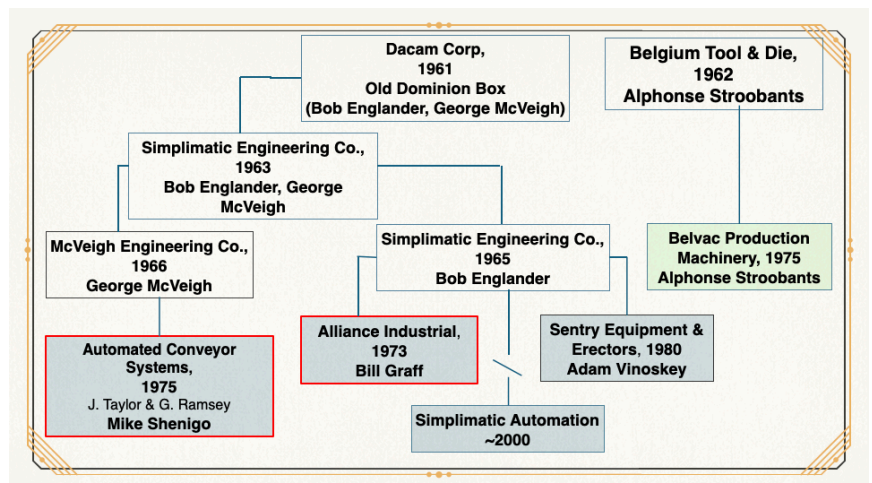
Dacam Corp, 1961 Old Dominion Box (Bob Englander, George McVeigh)

Belgium Tool & Die, 1962 Alphonse Stroobants

Simplimatic Engineering Co., 1963 Bob Englander, George McVeigh

McVeigh Engineering Co., 1966 George McVeigh

Simplimatic Engineering Co., 1965 Bob Englander

Belvac Production Machinery, 1975 Alphonse Stroobants

Automated Conveyor Systems, 1975 J. Taylor & G. Ramsey Mike Shenigo

Alliance Industrial, 1973 Bill Graff

Sentry Equipment & Erectors, 1980 Adam Vinoskey

Simplimatic Automation ~2000